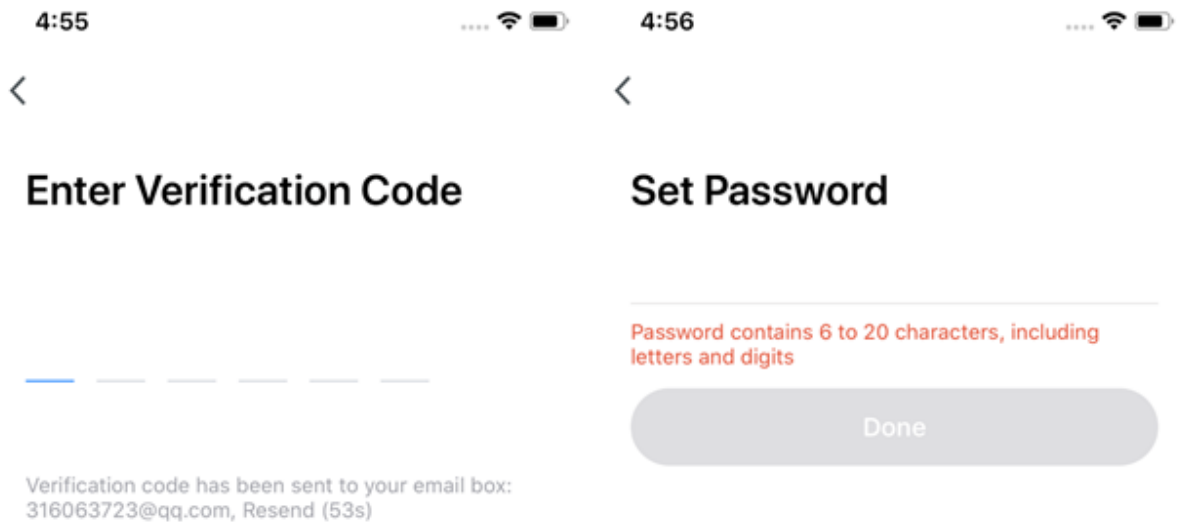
4:55

<

Enter Verification Code

Verification code has been sent to your email box: 316063723@qq.com, Resend (53s)

4:56

<

Set Password

Password contains 6 to 20 characters, including letters and digits

Done